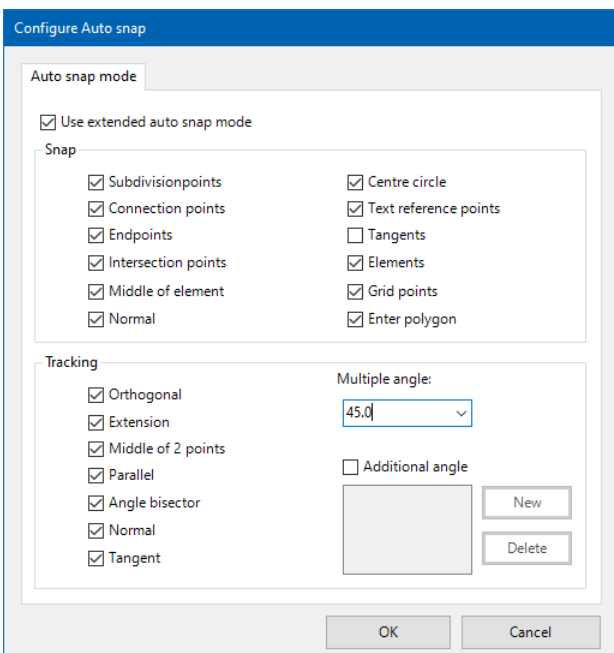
Configure Auto snap

Auto snap mode

☑ Use extended auto snap mode

Snap

☑ Subdivisionpoints
☑ Connection points
☑ Endpoints
☑ Intersection points
☑ Middle of element
☑ Normal

☑ Centre circle
☑ Text reference points
☐ Tangents
☑ Elements
☑ Grid points
☑ Enter polygon

Tracking

☑ Orthogonal
☑ Extension
☑ Middle of 2 points
☑ Parallel
☑ Angle bisector
☑ Normal
☑ Tangent

Multiple angle:
45.0

☐ Additional angle

New
Delete

OK
Cancel